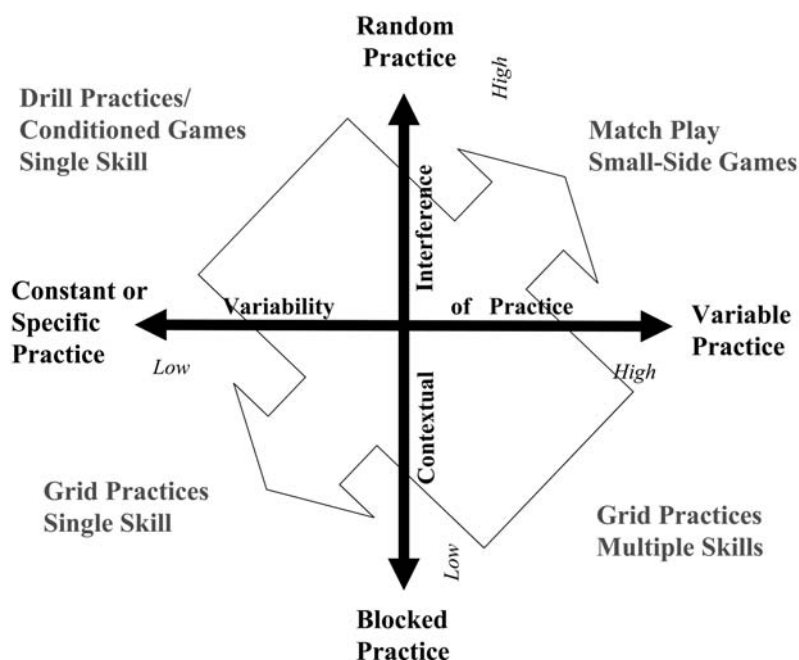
Random Practice

High

Drill Practices/
Conditioned Games
Single Skill

Match Play
Small-Side Games

Interference

Constant or Specific Practice

Variability

of Practice

Variable Practice

Low

High

Contextual

Grid Practices
Single Skill

Grid Practices
Multiple Skills

Low

Blocked Practice